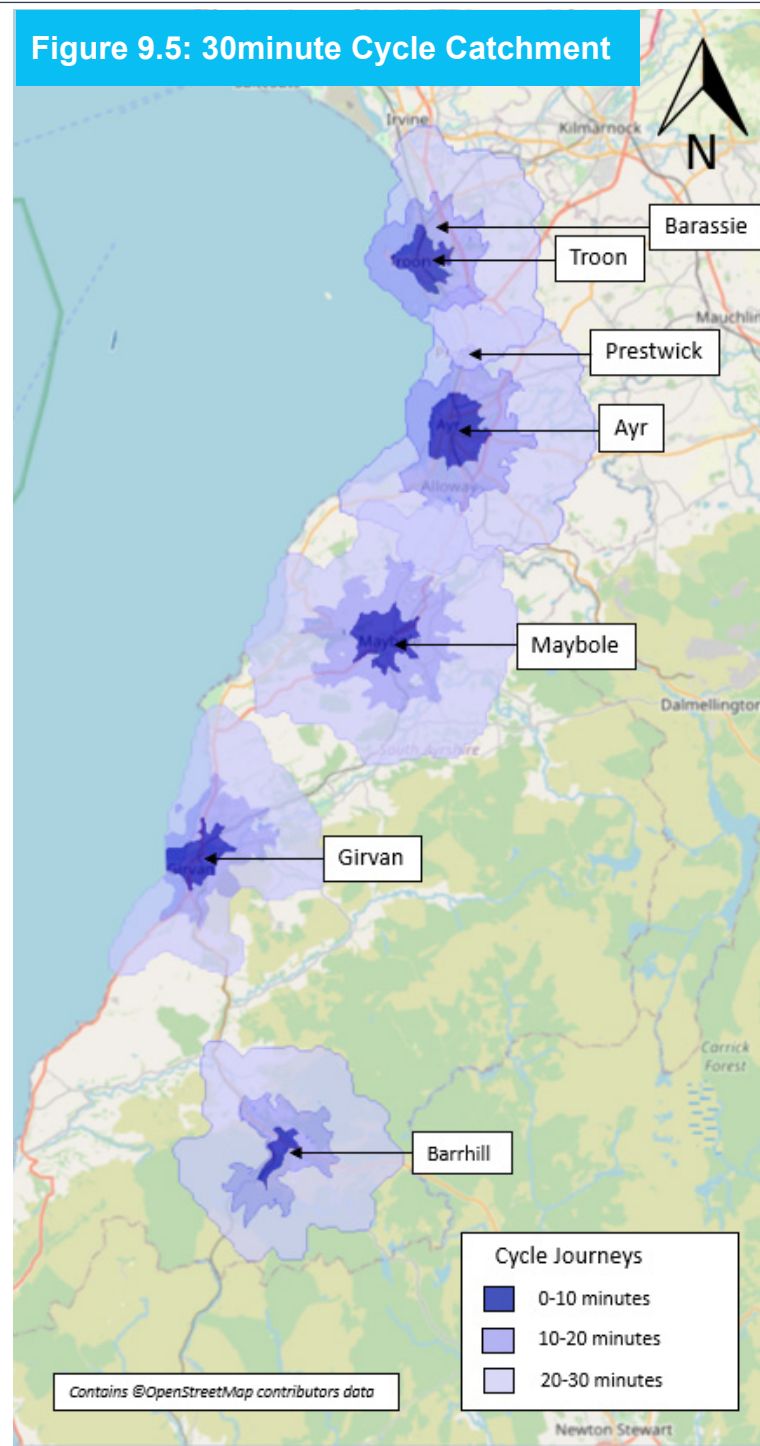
Figure 9.5: 30minute Cycle Catchment

N

Irvine
Kilmarnock
Barassie
Troon
Troon
Mauchlin
Prestwick
Ayr
Ayr
Alloway
Maybole
Maybole
Dalmellington
South Ayrshire
Girvan
Girvan
Carrick Forest
Barrhill

Cycle Journeys
0-10 minutes
10-20 minutes
20-30 minutes

Contains ©OpenStreetMap contributors data

Newton Stewart